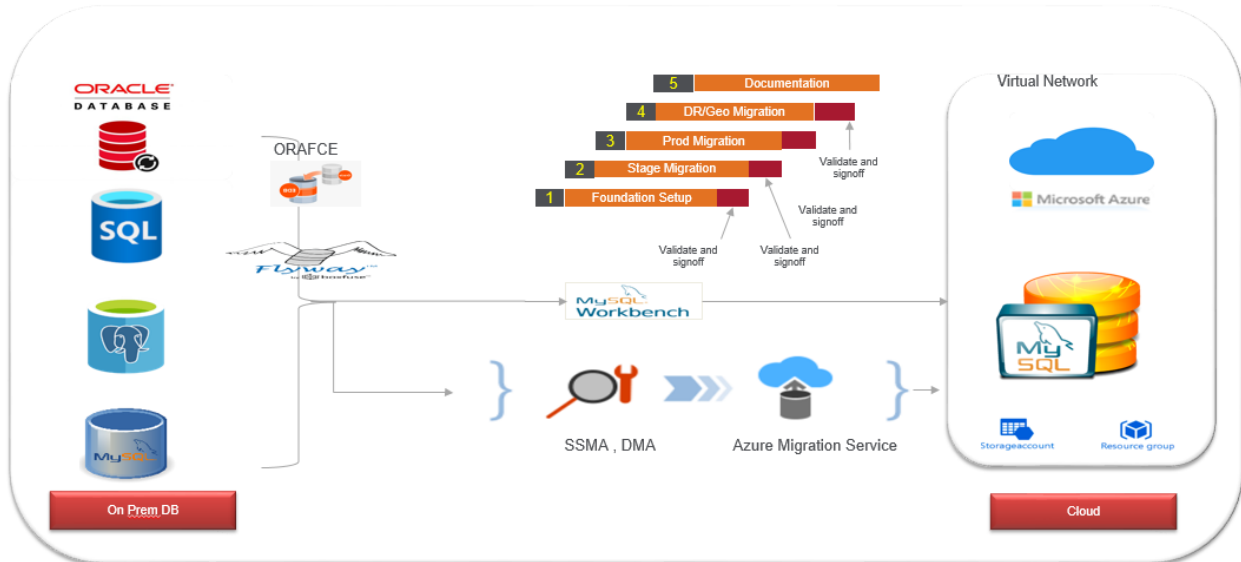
ORACLE
DATABASE

SQL

MySQL

On Prem DB

ORAFCE

Flyway
by boxfuse

5 Documentation
4 DR/Geo Migration
3 Prod Migration
2 Stage Migration
1 Foundation Setup

Validate and signoff

Validate and signoff

Validate and signoff

Validate and signoff

MySQL Workbench

SSMA , DMA

Azure Migration Service

Virtual Network

Microsoft Azure

My SQL

Storageaccount

Resource group

Cloud